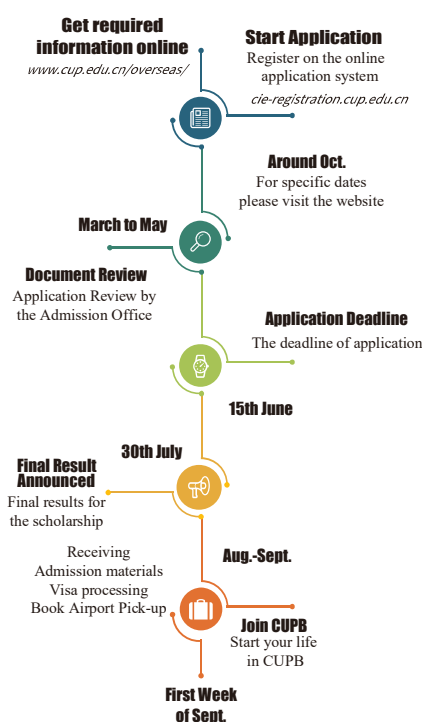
Get required information online
www.cup.edu.cn/overseas/

Start Application
Register on the online application system
cie-registration.cup.edu.cn

Around Oct.
For specific dates please visit the website

March to May

Document Review
Application Review by the Admission Office

Application Deadline
The deadline of application

15th June

30th July

Final Result Announced
Final results for the scholarship

Aug.-Sept.

Receiving Admission materials
Visa processing
Book Airport Pick-up

Join CUPB
Start your life in CUPB

First Week of Sept.